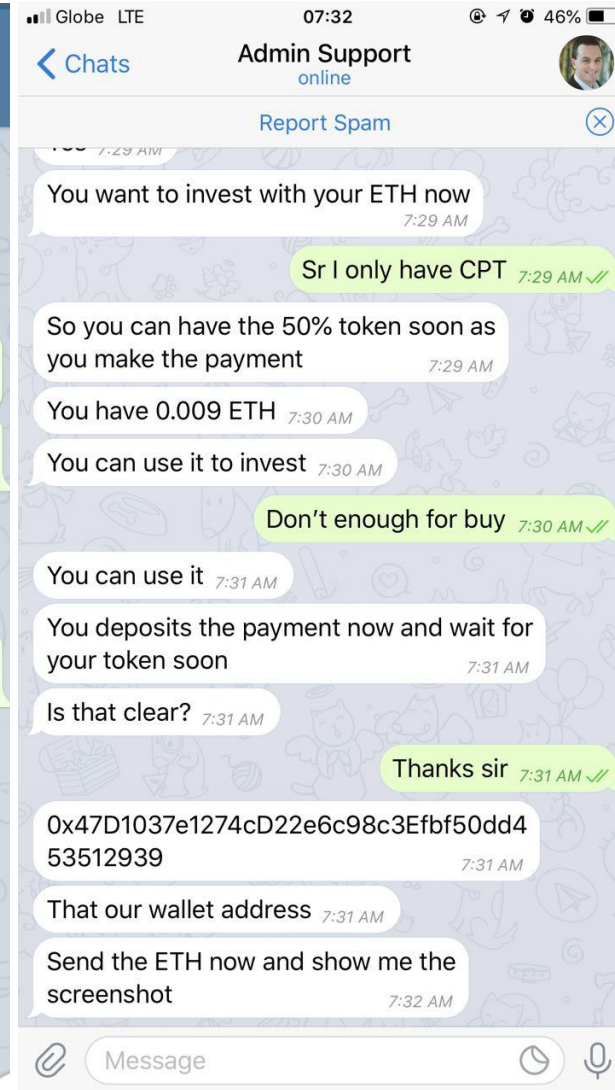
Globe LTE
07:32
46%
Chats
Admin Support
online
Report Spam

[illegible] 7:29 AM

You want to invest with your ETH now
7:29 AM

Sr I only have CPT 7:29 AM

So you can have the 50% token soon as you make the payment
7:29 AM

You have 0.009 ETH 7:30 AM

You can use it to invest 7:30 AM

Don't enough for buy 7:30 AM

You can use it 7:31 AM

You deposits the payment now and wait for your token soon
7:31 AM

Is that clear? 7:31 AM

Thanks sir 7:31 AM

0x47D1037e1274cD22e6c98c3Efbf50dd453512939
7:31 AM

That our wallet address 7:31 AM

Send the ETH now and show me the screenshot
7:32 AM

Message